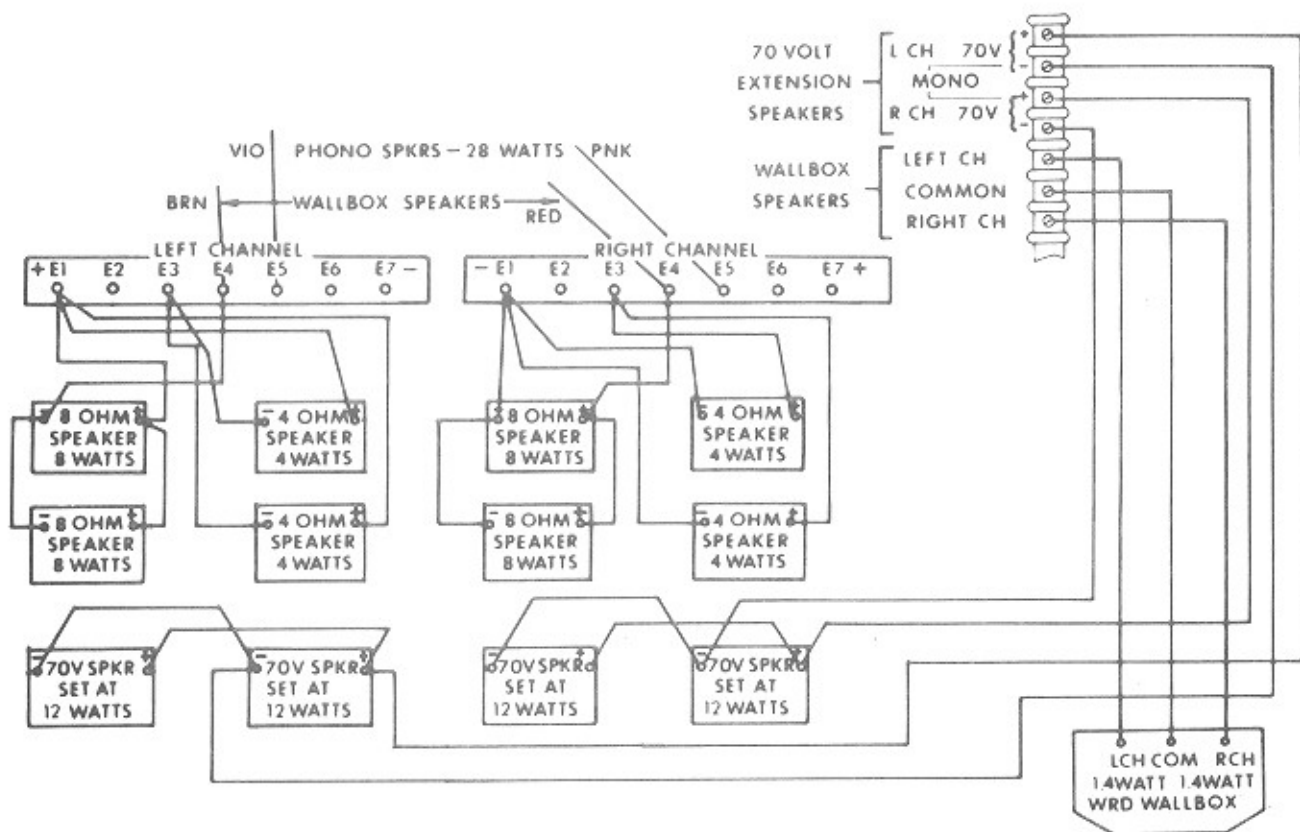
70 VOLT EXTENSION SPEAKERS

L CH 70V

MONO

R CH 70V

WALLBOX SPEAKERS

LEFT CH

COMMON

RIGHT CH

VIO PHONO SPKRS – 28 WATTS PNK

BRN WALLBOX SPEAKERS RED

LEFT CHANNEL

+ E1 E2 E3 E4 E5 E6 E7 –

RIGHT CHANNEL

– E1 E2 E3 E4 E5 E6 E7 +

8 OHM SPEAKER 8 WATTS

4 OHM SPEAKER 4 WATTS

8 OHM SPEAKER 8 WATTS

4 OHM SPEAKER 4 WATTS

8 OHM SPEAKER 8 WATTS

4 OHM SPEAKER 4 WATTS

8 OHM SPEAKER 8 WATTS

4 OHM SPEAKER 4 WATTS

70V SPKR SET AT 12 WATTS

70V SPKR SET AT 12 WATTS

70V SPKR SET AT 12 WATTS

70V SPKR SET AT 12 WATTS

LCH COM RCH
1.4WATT 1.4WATT
WRD WALLBOX